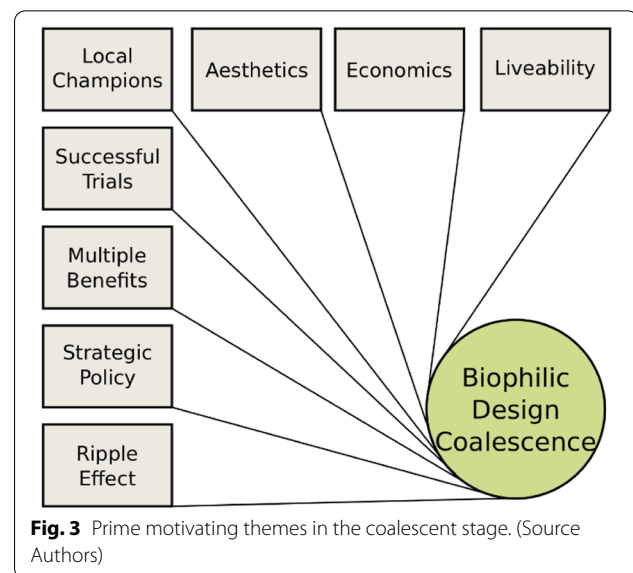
Local Champions

Aesthetics

Economics

Liveability

Successful Trials

Multiple Benefits

Strategic Policy

Ripple Effect

Biophilic Design Coalescence

**Fig. 3** Prime motivating themes in the coalescent stage. (Source Authors)